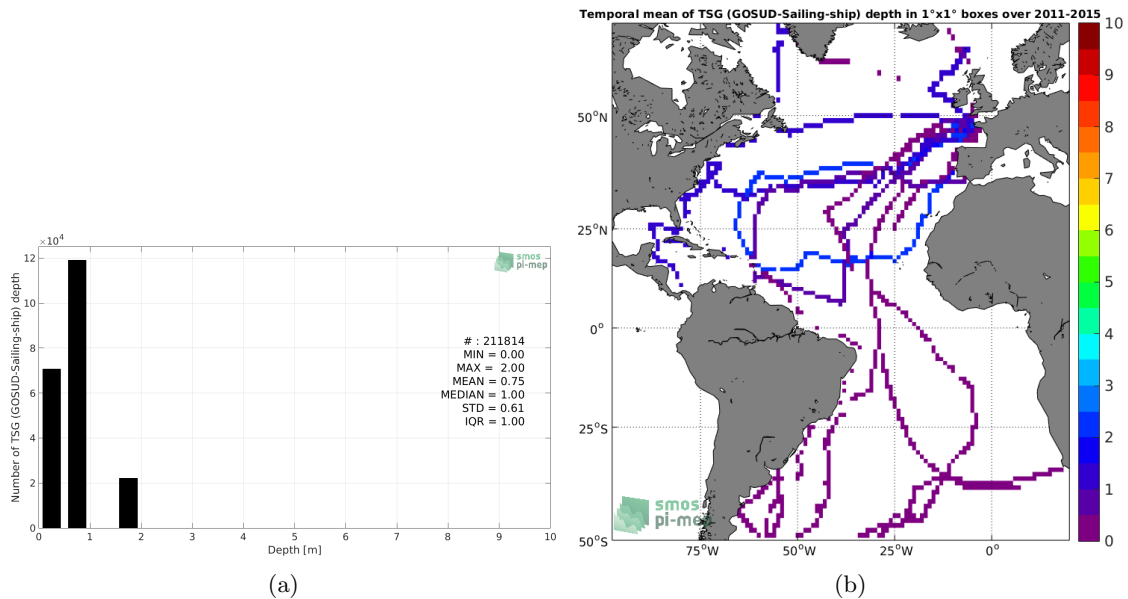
$\times 10^4$
12
10
8
6
4
2
0
Number of TSG (GOSUD-Sailing-ship) depth

smos pi-mep

# : 211814
MIN = 0.00
MAX = 2.00
MEAN = 0.75
MEDIAN = 1.00
STD = 0.61
IQR = 1.00

0 1 2 3 4 5 6 7 8 9 10
Depth [m]

(a)

Temporal mean of TSG (GOSUD-Sailing-ship) depth in 1°x1° boxes over 2011-2015

50°N
25°N
0°
25°S
50°S
75°W 50°W 25°W 0°

smos pi-mep

10
9
8
7
6
5
4
3
2
1
0

(b)